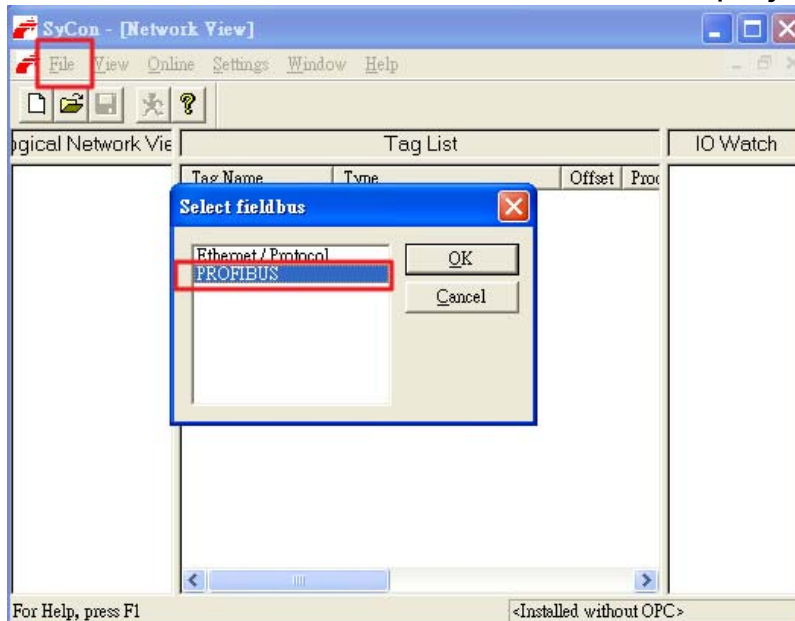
SyCon - [Network View]

File View Online Settings Window Help

gical Network Vie

Tag List

IO Watch

Tag Name

Type

Offset

Proc

Select fieldbus

Ethernet / Protocol

PROFIBUS

OK

Cancel

For Help, press F1

<Installed without OPC>